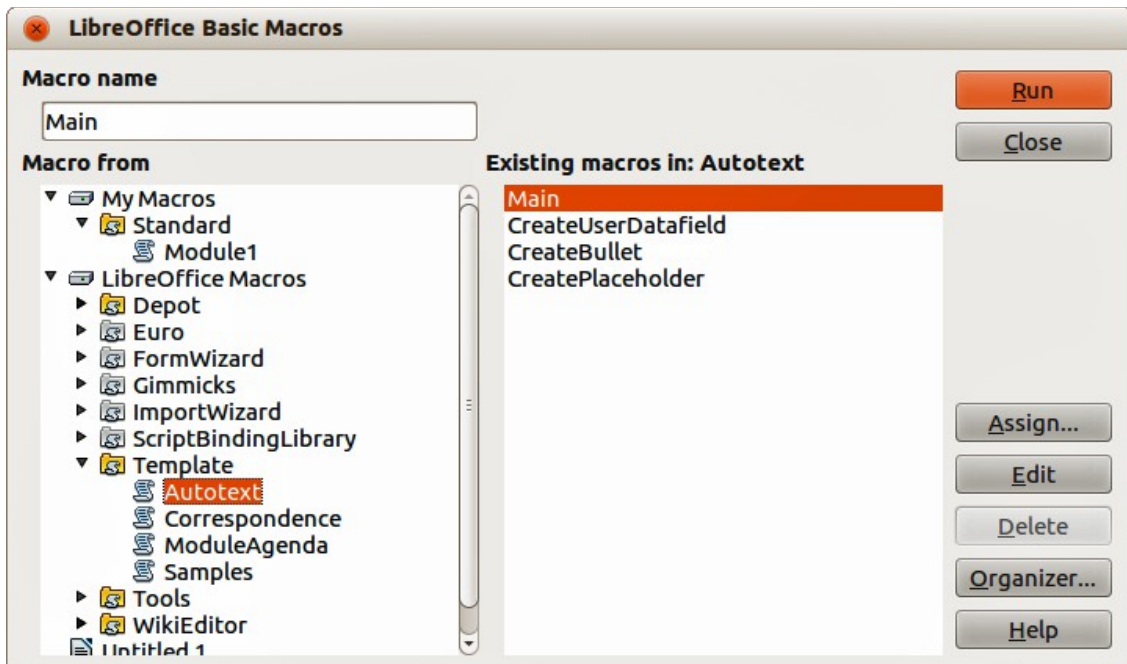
LibreOffice Basic Macros

Macro name

Main

Macro from

My Macros
Standard
Module1
LibreOffice Macros
Depot
Euro
FormWizard
Gimmicks
ImportWizard
ScriptBindingLibrary
Template
Autotext
Correspondence
ModuleAgenda
Samples
Tools
WikiEditor
Untitled 1

Existing macros in: Autotext

Main
CreateUserDatafield
CreateBullet
CreatePlaceholder

Run
Close
Assign...
Edit
Delete
Organizer...
Help